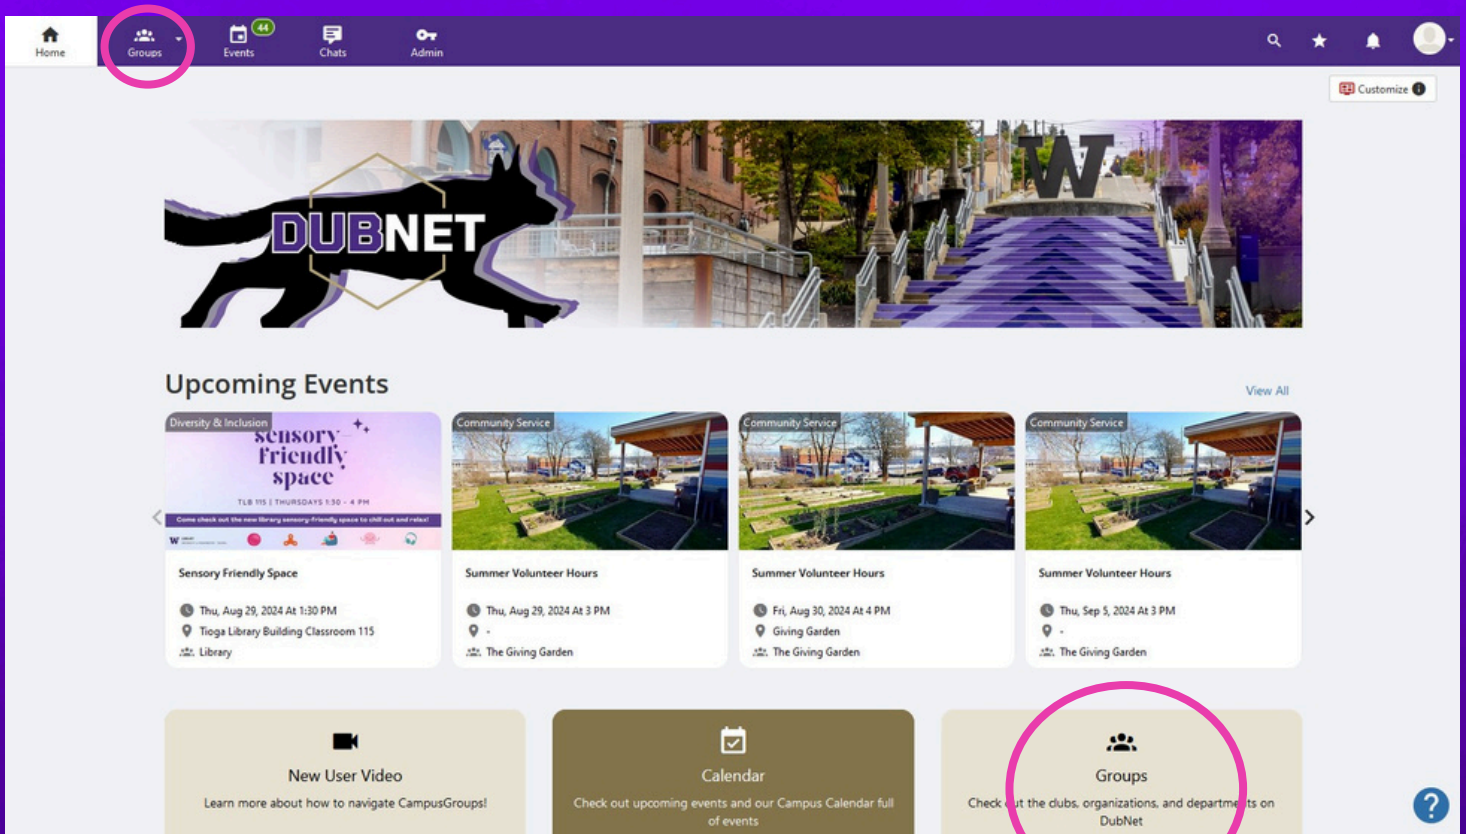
Home
Groups
44
Events
Chats
Admin
Customize

DUBNET

W

Upcoming Events
View All

Diversity & Inclusion
sensory friendly space
TLB 115 | THURSDAYS 1:30 - 4 PM
Come check out the new library sensory-friendly space to chill out and relax!
Sensory Friendly Space
Thu, Aug 29, 2024 At 1:30 PM
Tioga Library Building Classroom 115
Library

Community Service
Summer Volunteer Hours
Thu, Aug 29, 2024 At 3 PM
-
The Giving Garden

Community Service
Summer Volunteer Hours
Fri, Aug 30, 2024 At 4 PM
Giving Garden
The Giving Garden

Community Service
Summer Volunteer Hours
Thu, Sep 5, 2024 At 3 PM
-
The Giving Garden

New User Video
Learn more about how to navigate CampusGroups!

Calendar
Check out upcoming events and our Campus Calendar full of events

Groups
Check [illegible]t the clubs, organizations, and departme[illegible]ts on DubNet

?